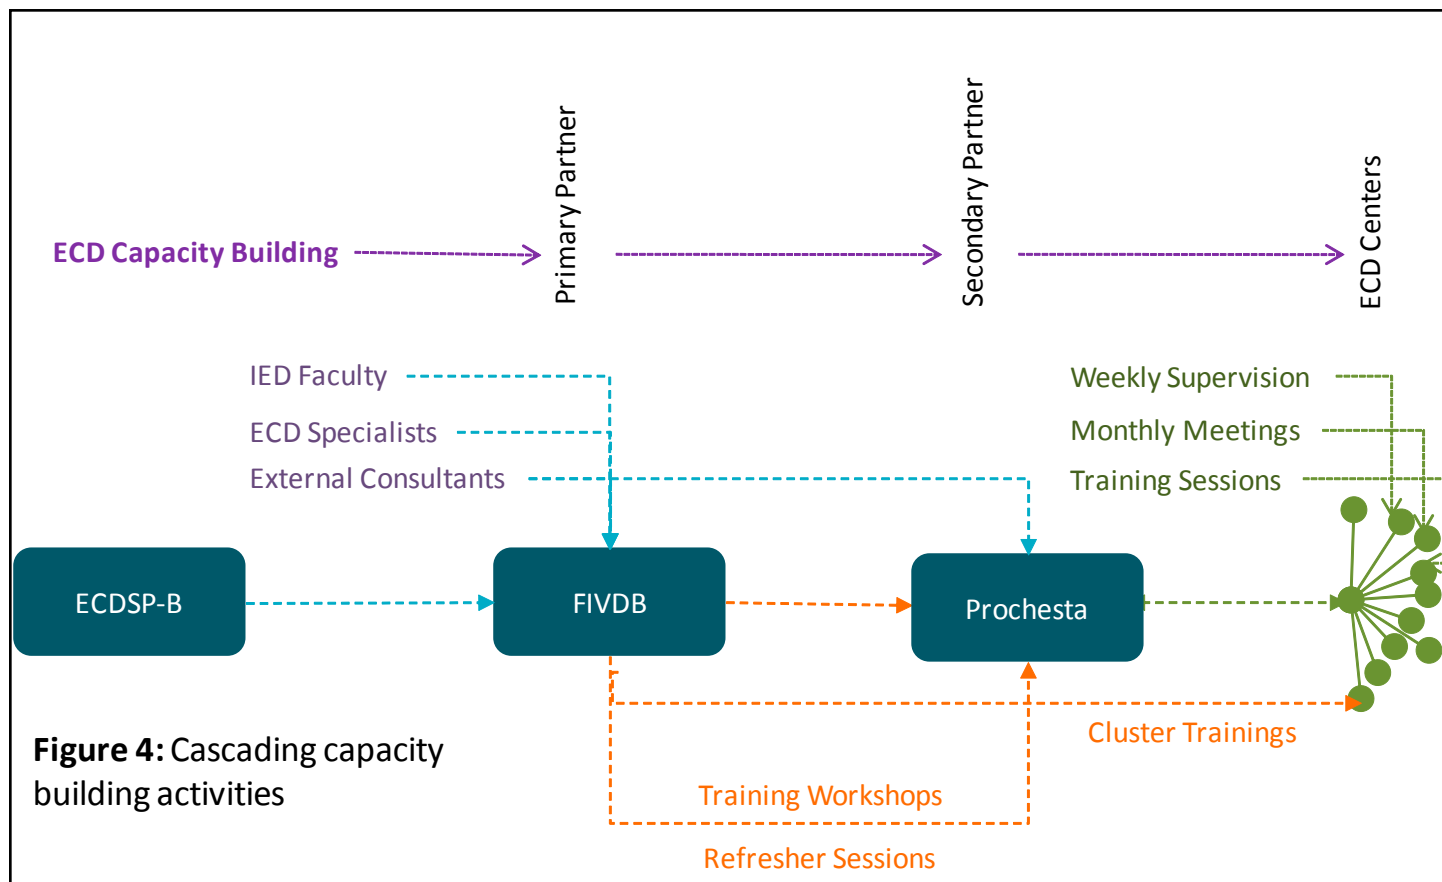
ECD Capacity Building

Primary Partner

Secondary Partner

ECD Centers

IED Faculty

ECD Specialists

External Consultants

Weekly Supervision

Monthly Meetings

Training Sessions

ECDSP-B

FIVDB

Prochesta

Cluster Trainings

Training Workshops

Refresher Sessions

**Figure 4:** Cascading capacity building activities